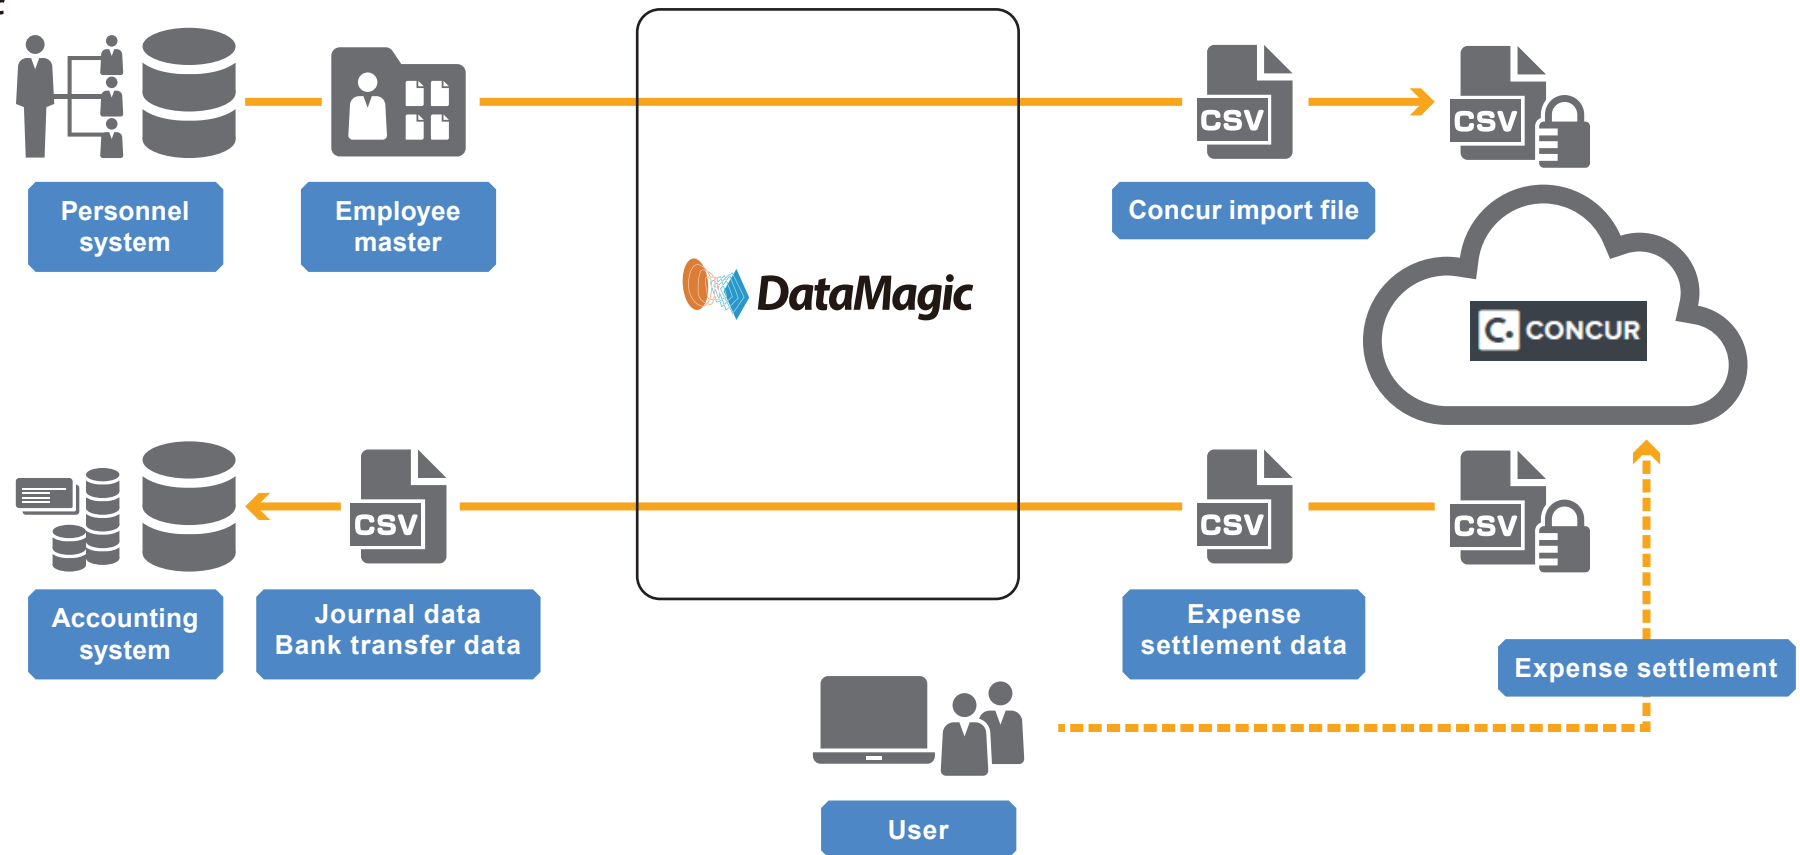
Personnel system

Employee master

DataMagic

CSV

CSV

Concur import file

CONCUR

Accounting system

CSV

Journal data Bank transfer data

CSV

CSV

Expense settlement data

Expense settlement

User